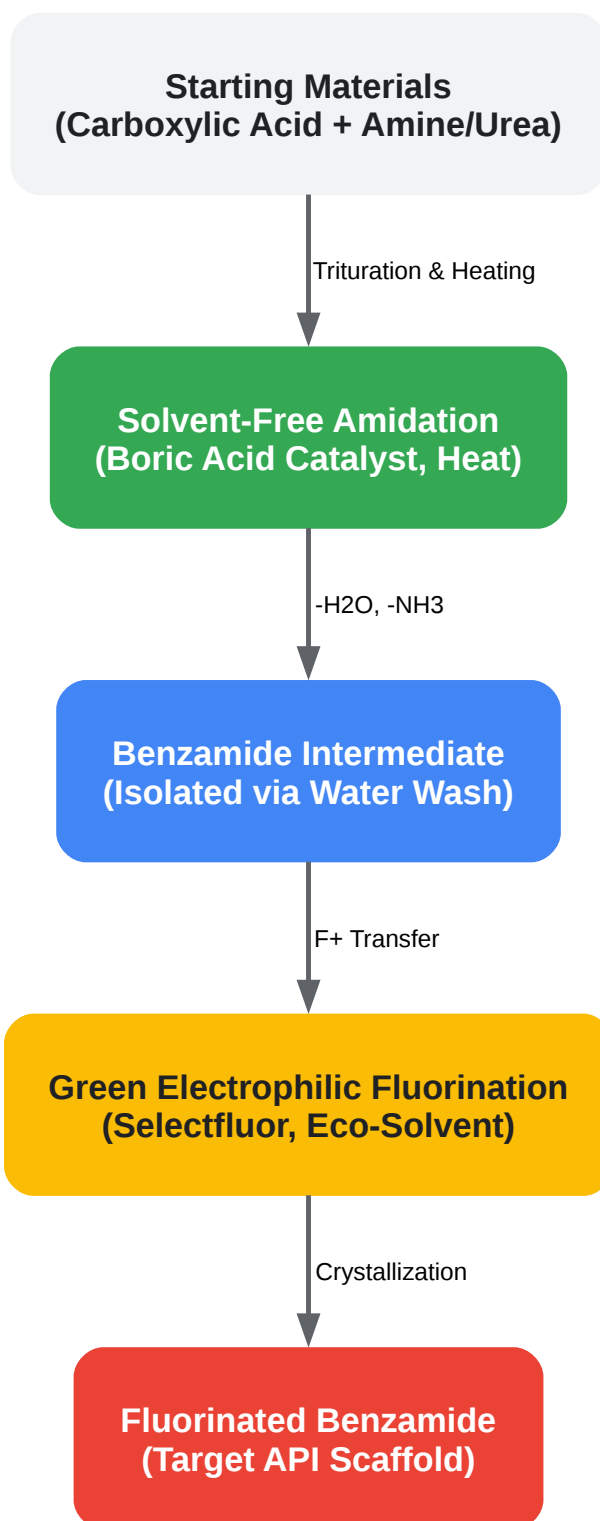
Starting Materials
(Carboxylic Acid + Amine/Urea)

Trituration & Heating

Solvent-Free Amidation
(Boric Acid Catalyst, Heat)

-H2O, -NH3

Benzamide Intermediate
(Isolated via Water Wash)

F+ Transfer

Green Electrophilic Fluorination
(Selectfluor, Eco-Solvent)

Crystallization

Fluorinated Benzamide
(Target API Scaffold)